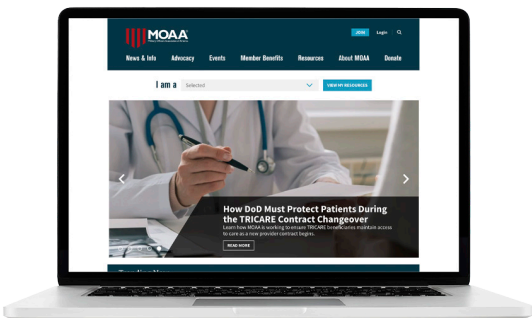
MOAA

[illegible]

JOIN Login

News & Info Advocacy Events Member Benefits Resources About MOAA Donate

I am a Selected VIEW MY RESOURCES

How DoD Must Protect Patients During the TRICARE Contract Changeover

Learn how MOAA is working to ensure TRICARE beneficiaries maintain access to care as a new provider contract begins.

READ MORE

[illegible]